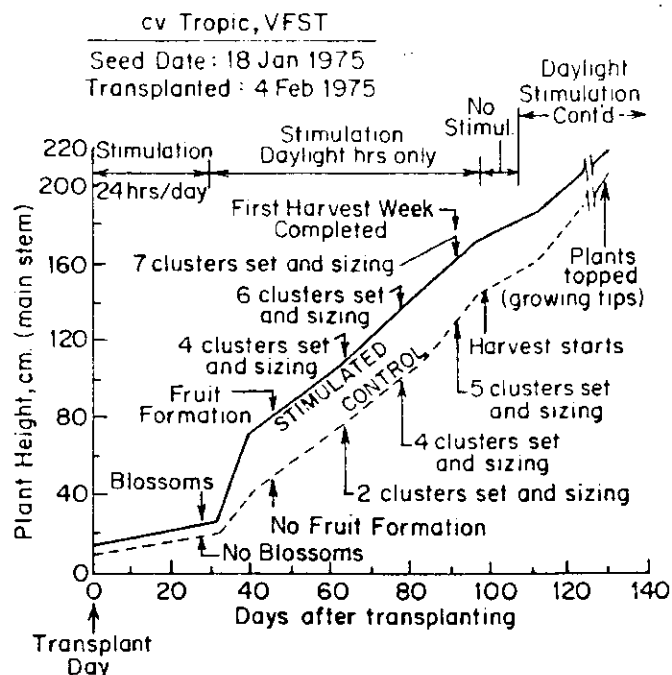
cv Tropic, VFST

Seed Date: 18 Jan 1975
Transplanted: 4 Feb 1975

Stimulation 24 hrs/day

Stimulation Daylight hrs only

No Stimul.

Daylight Stimulation Cont'd

First Harvest Week Completed

7 clusters set and sizing

6 clusters set and sizing

4 clusters set and sizing

Fruit Formation

STIMULATED

CONTROL

Plants topped (growing tips)

Harvest starts

5 clusters set and sizing

4 clusters set and sizing

2 clusters set and sizing

Blossoms

No Fruit Formation

No Blossoms

Plant Height, cm. (main stem)

220
200
160
120
80
40
0

0 20 40 60 80 100 120 140

Days after transplanting

Transplant Day